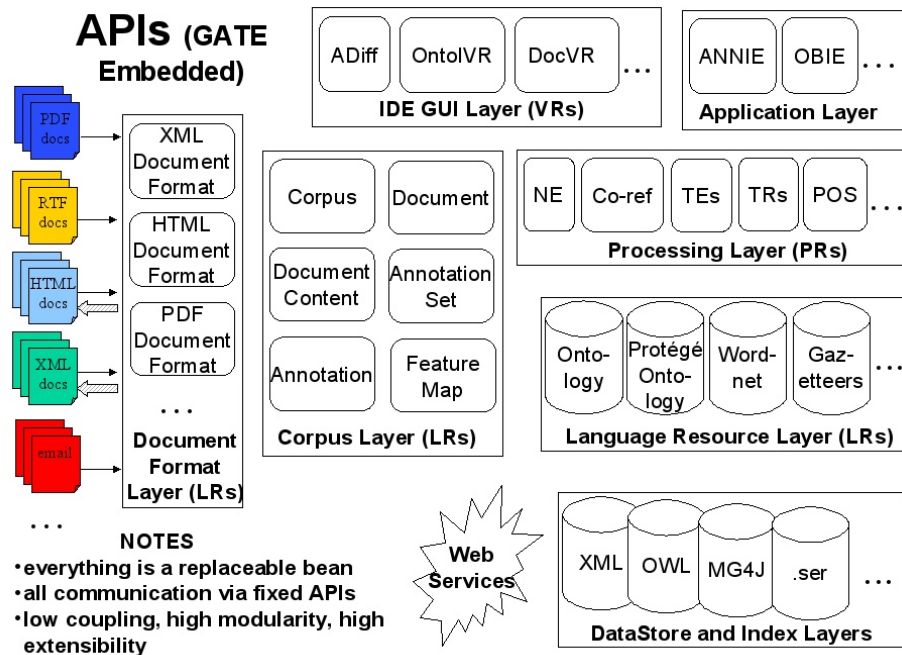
APIs (GATE Embedded)

PDF docs

RTF docs

HTML docs

XML docs

email

...

XML Document Format

HTML Document Format

PDF Document Format

...

Document Format Layer (LRs)

ADiff

OntolVR

DocVR

...

IDE GUI Layer (VRs)

ANNIE

OBIE

...

Application Layer

Corpus

Document

Document Content

Annotation Set

Annotation

Feature Map

Corpus Layer (LRs)

NE

Co-ref

TEs

TRs

POS

...

Processing Layer (PRs)

Ontology

Protégé Ontology

Wordnet

Gazetteers

...

Language Resource Layer (LRs)

Web Services

XML

OWL

MG4J

.ser

...

DataStore and Index Layers

NOTES
•everything is a replaceable bean
•all communication via fixed APIs
•low coupling, high modularity, high extensibility